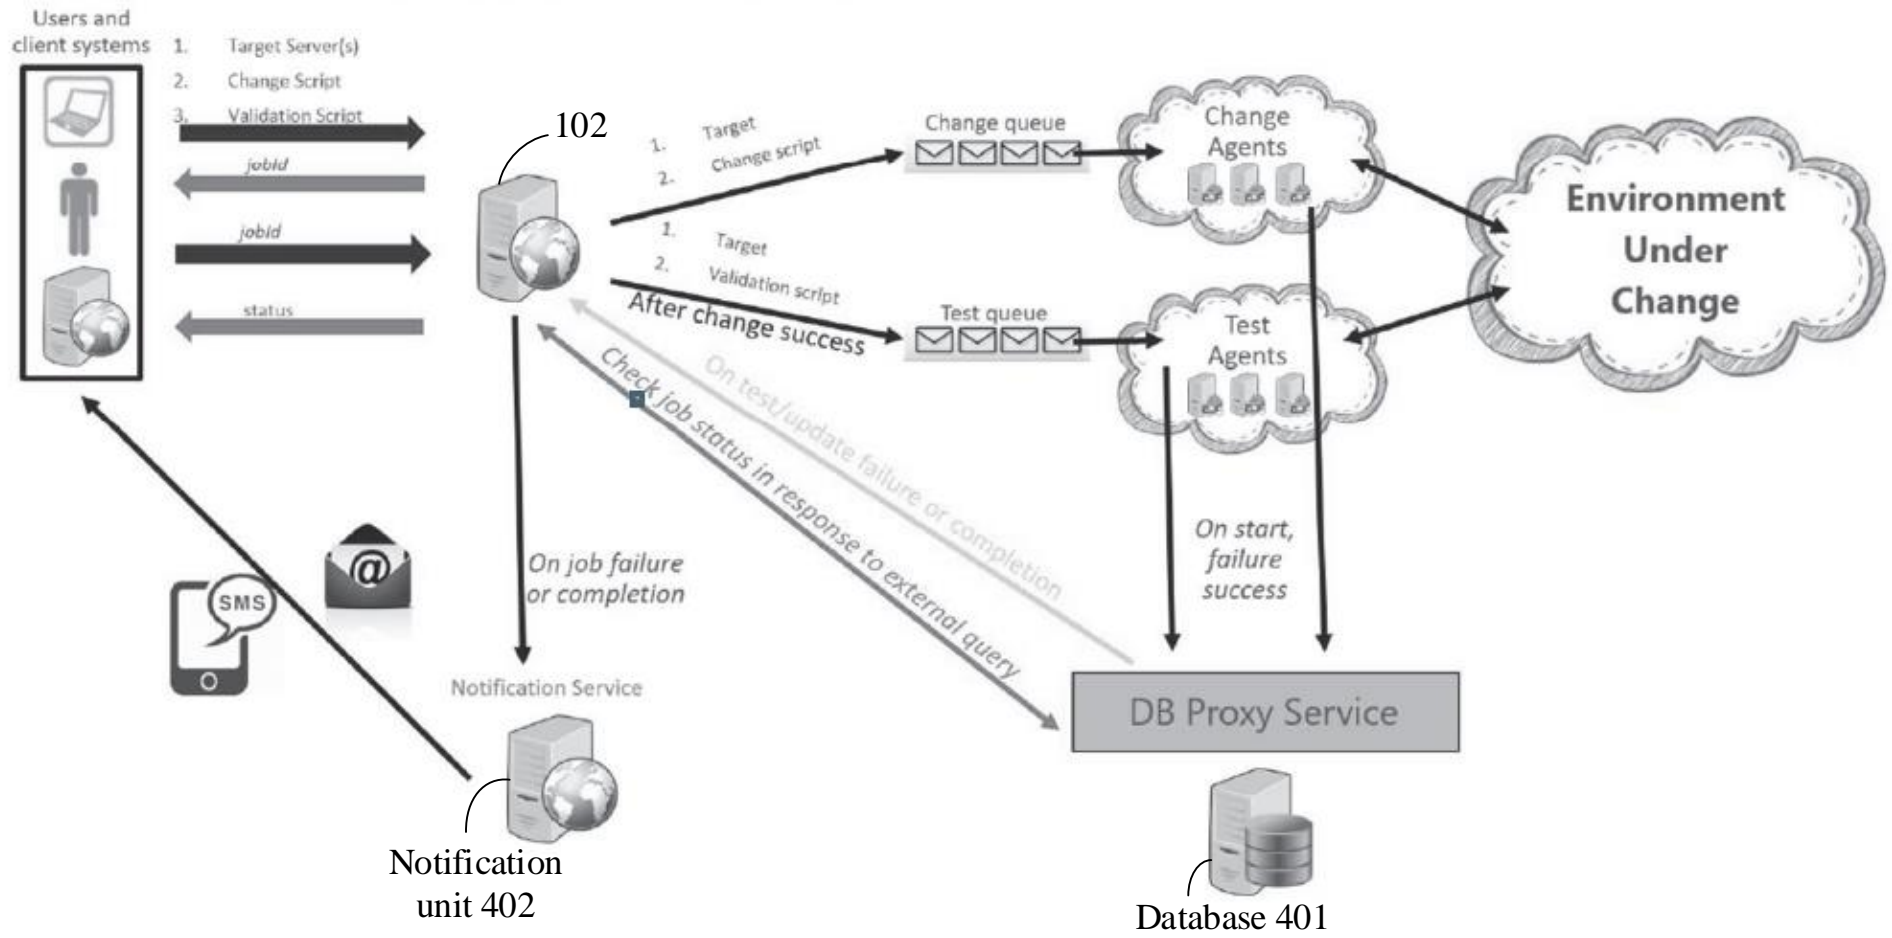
Users and client systems

1. Target Server(s)
2. Change Script
3. Validation Script

jobId

jobId

status

102

1. Target
2. Change script

1. Target
2. Validation script

After change success

Change queue

Test queue

Change Agents

Test Agents

Environment Under Change

On test/update failure or completion

Check job status in response to external query

On job failure or completion

On start, failure success

SMS

@

Notification Service

DB Proxy Service

Notification unit 402

Database 401